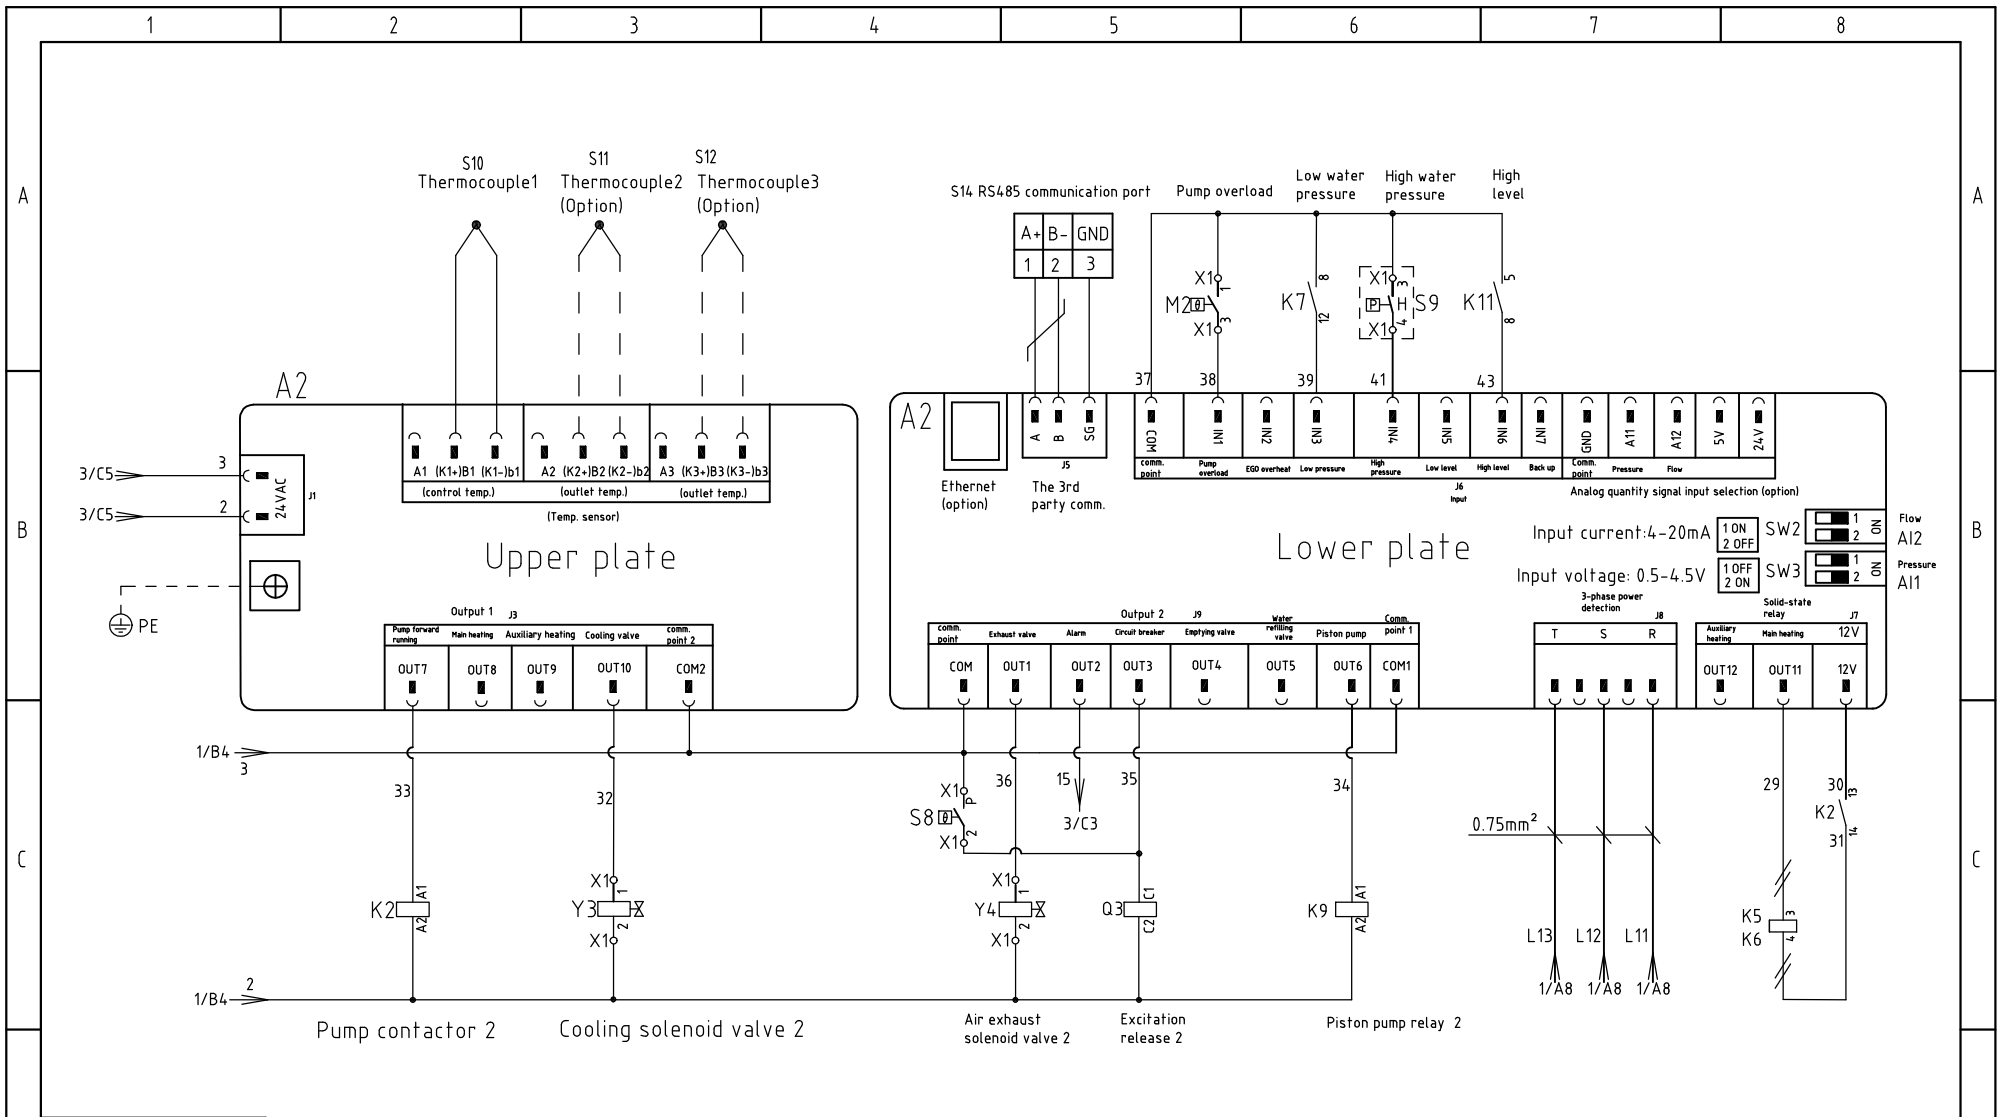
1 2 3 4 5 6 7 8

A

B

C

S10
Thermocouple1

S11
Thermocouple2
(Option)

S12
Thermocouple3
(Option)

S14 RS485 communication port

| A+ | B- | GND |
|---|---|---|
| 1 | 2 | 3 |

Pump overload

Low water pressure

High water pressure

High level

X1 1
M20
X1 3

K7 8 12

X1 3
P H S9
X1 4

K11 5 8

37 38 39 41 43

A2

A1 (K1+)B1 (K1-)b1 A2 (K2+)B2 (K2-)b2 A3 (K3+)B3 (K3-)b3
(control temp.) (outlet temp.) (outlet temp.)
(Temp. sensor)

3/C5 3
3/C5 2
24VAC
J1

PE

Upper plate

A2

Ethernet (option)

A B SG
J5
The 3rd party comm.

COM IN1 IN2 IN3 IN4 IN5 IN6 IN7 GND AI1 AI2 5V 24V
comm. point | Pump overload | EGO overheat | Low pressure | High pressure | Low level | High level | Back up | Comm. point | Pressure | Flow
J6 Input
Analog quantity signal input selection (option)

Lower plate

Input current:4-20mA 1 ON 2 OFF SW2 1 2 ON Flow AI2
Input voltage: 0.5-4.5V 1 OFF 2 ON SW3 1 2 ON Pressure AI1

Output 1 J3
Pump forward running | Main heating | Auxiliary heating | Cooling valve | comm. point 2
OUT7 OUT8 OUT9 OUT10 COM2

Output 2 J9
comm. point | Exhaust valve | Alarm | Circuit breaker | Emptying valve | Water refilling valve | Piston pump | Comm. point 1
COM OUT1 OUT2 OUT3 OUT4 OUT5 OUT6 COM1

3-phase power detection J8
T S R

Auxiliary heating | Main heating | 12V
Solid-state relay J7
OUT12 OUT11 12V

1/B4 3
33 32
X1 P
S8
X1 2
36 15 3/C3 35 34
0.75mm$^2$
29 30 13
K2 14
31

K2 A1 A2
X1 1
Y3 2
X1
X1 1
Y4 2
X1
Q3 C1 C2
K9 A1 A2
L13 L12 L11
1/A8 1/A8 1/A8
K5 3
K6 4

1/B4 2

Pump contactor 2
Cooling solenoid valve 2
Air exhaust solenoid valve 2
Excitation release 2
Piston pump relay 2